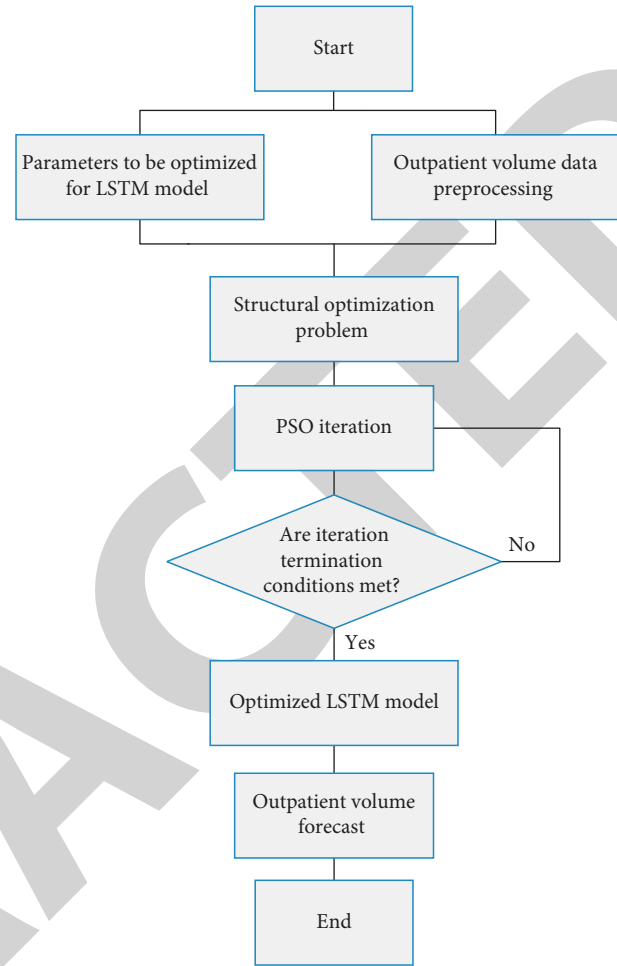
Start

Parameters to be optimized for LSTM model

Outpatient volume data preprocessing

Structural optimization problem

PSO iteration

Are iteration termination conditions met?

No

Yes

Optimized LSTM model

Outpatient volume forecast

End

RETRACTED